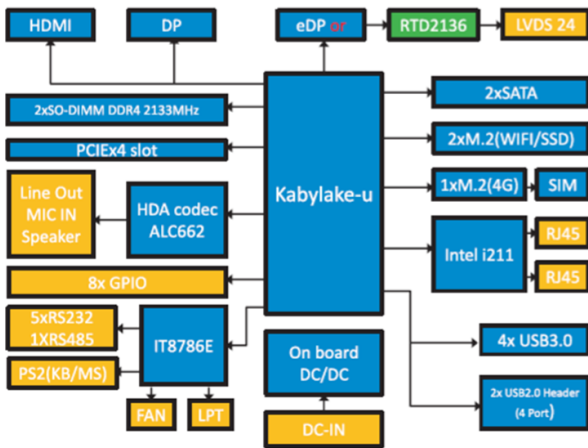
HDMI

DP

eDP or

RTD2136

LVDS 24

2xSO-DIMM DDR4 2133MHz

2xSATA

PCIEx4 slot

2xM.2(WIFI/SSD)

Line Out
MIC IN
Speaker

HDA codec
ALC662

Kabylake-u

1xM.2(4G)

SIM

Intel i211

RJ45

RJ45

8x GPIO

5xRS232
1XRS485

IT8786E

PS2(KB/MS)

On board
DC/DC

4x USB3.0

2x USB2.0 Header
(4 Port)

FAN

LPT

DC-IN